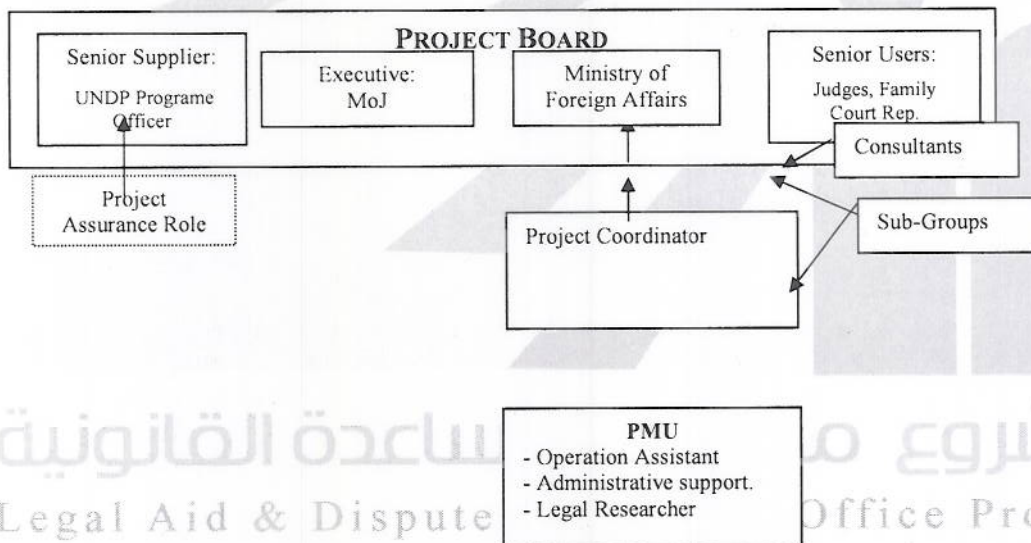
PROJECT BOARD

Senior Supplier:
UNDP Programe Officer

Executive:
MoJ

Ministry of Foreign Affairs

Senior Users:
Judges, Family Court Rep.

Consultants

Project Assurance Role

Project Coordinator

Sub-Groups

PMU
- Operation Assistant
- Administrative support.
- Legal Researcher

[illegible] المساعدة القانونية
Legal Aid & Dispute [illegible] Office Pro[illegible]